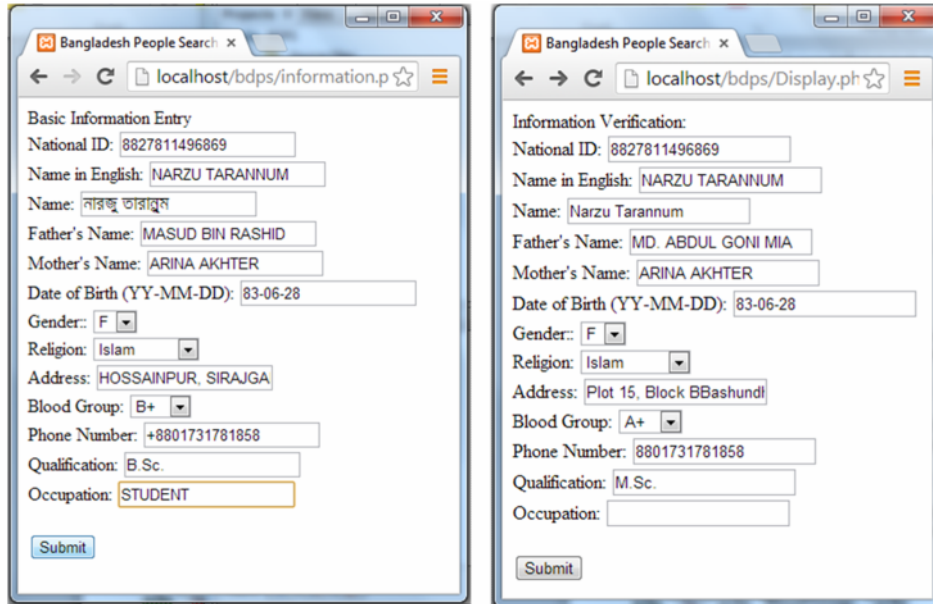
Bangladesh People Search ×

localhost/bdps/information.p

Basic Information Entry
National ID: 8827811496869
Name in English: NARZU TARANNUM
Name: নারজু তারান্নুম
Father's Name: MASUD BIN RASHID
Mother's Name: ARINA AKHTER
Date of Birth (YY-MM-DD): 83-06-28
Gender:: F
Religion: Islam
Address: HOSSAINPUR, SIRAJGA
Blood Group: B+
Phone Number: +8801731781858
Qualification: B.Sc.
Occupation: STUDENT

Submit

Bangladesh People Search ×

localhost/bdps/Display.ph

Information Verification:
National ID: 8827811496869
Name in English: NARZU TARANNUM
Name: Narzu Tarannum
Father's Name: MD. ABDUL GONI MIA
Mother's Name: ARINA AKHTER
Date of Birth (YY-MM-DD): 83-06-28
Gender:: F
Religion: Islam
Address: Plot 15, Block BBashundl
Blood Group: A+
Phone Number: 8801731781858
Qualification: M.Sc.
Occupation:

Submit